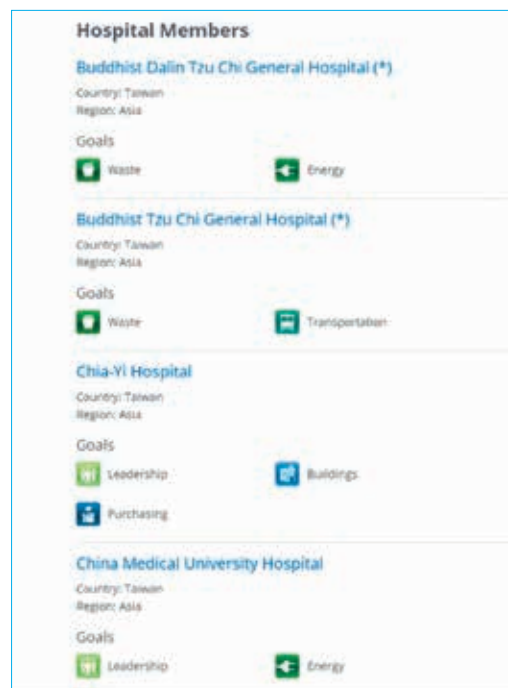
Hospital Members

Buddhist Dalin Tzu Chi General Hospital (*)

Country: Taiwan
Region: Asia

Goals

Waste

Energy

Buddhist Tzu Chi General Hospital (*)

Country: Taiwan
Region: Asia

Goals

Waste

Transportation

Chia-Yi Hospital

Country: Taiwan
Region: Asia

Goals

Leadership

Buildings

Purchasing

China Medical University Hospital

Country: Taiwan
Region: Asia

Goals

Leadership

Energy